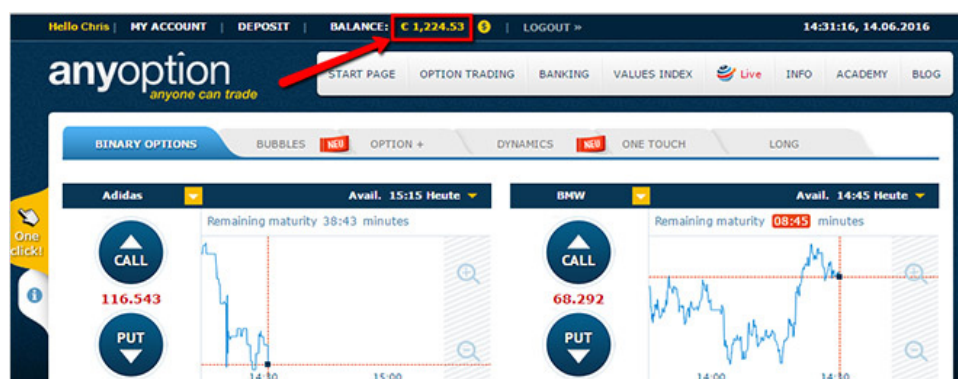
Hello Chris | MY ACCOUNT | DEPOSIT | BALANCE: € 1,224.53 | LOGOUT »

14:31:16, 14.06.2016

anyoption
anyone can trade

START PAGE | OPTION TRADING | BANKING | VALUES INDEX | Live | INFO | ACADEMY | BLOG

BINARY OPTIONS | BUBBLES NEU | OPTION + | DYNAMICS NEU | ONE TOUCH | LONG

One click!

Adidas
Avail. 15:15 Heute
Remaining maturity 38:43 minutes
CALL
116.543
PUT
14:30
15:00

BMW
Avail. 14:45 Heute
Remaining maturity 08:45 minutes
CALL
68.292
PUT
14:00
14:30